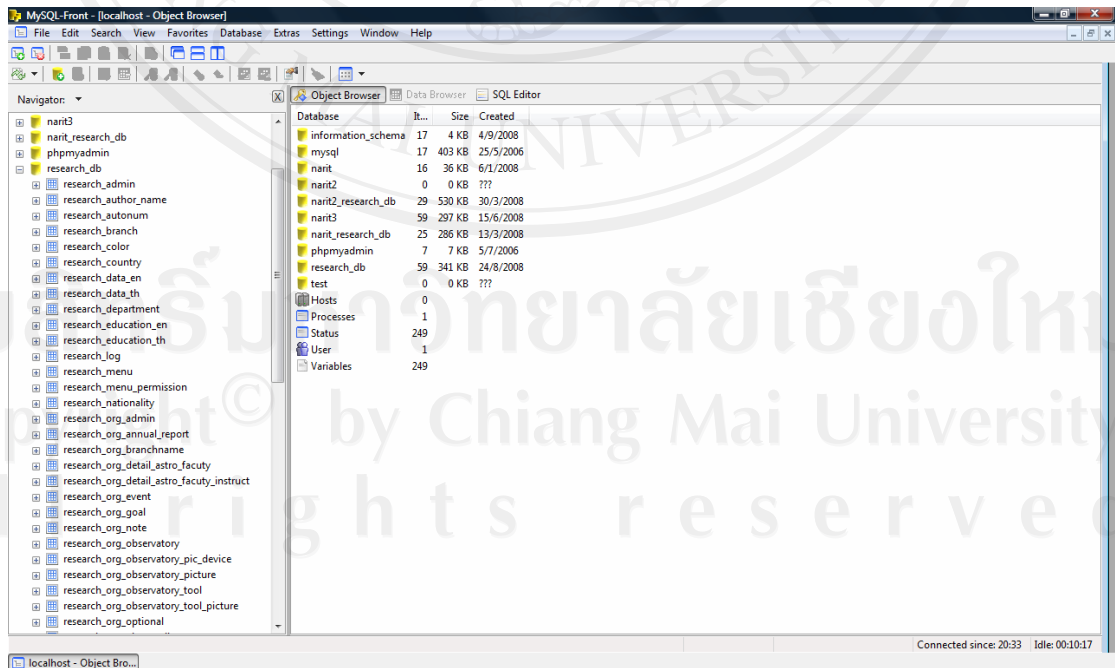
MySQL-Front - [localhost - Object Browser]

File Edit Search View Favorites Database Extras Settings Window Help

Navigator

narit3
narit_research_db
phpmyadmin
research_db
research_admin
research_author_name
research_autonum
research_branch
research_color
research_country
research_data_en
research_data_th
research_department
research_education_en
research_education_th
research_log
research_menu
research_menu_permission
research_nationality
research_org_admin
research_org_annual_report
research_org_branchname
research_org_detail_astro_facuty
research_org_detail_astro_facuty_instruct
research_org_event
research_org_goal
research_org_note
research_org_observatory
research_org_observatory_pic_device
research_org_observatory_picture
research_org_observatory_tool
research_org_observatory_tool_picture
research_org_optional

Object Browser Data Browser SQL Editor

| Database | It... | Size | Created |
|---|---|---|---|
| information_schema | 17 | 4 KB | 4/9/2008 |
| mysql | 17 | 403 KB | 25/5/2006 |
| narit | 16 | 36 KB | 6/1/2008 |
| narit2 | 0 | 0 KB | ??? |
| narit2_research_db | 29 | 530 KB | 30/3/2008 |
| narit3 | 59 | 297 KB | 15/6/2008 |
| narit_research_db | 25 | 286 KB | 13/3/2008 |
| phpmyadmin | 7 | 7 KB | 5/7/2006 |
| research_db | 59 | 341 KB | 24/8/2008 |
| test | 0 | 0 KB | ??? |
| Hosts | 0 | | |
| Processes | 1 | | |
| Status | 249 | | |
| User | 1 | | |
| Variables | 249 | | |

Connected since: 20:33 Idle: 00:10:17

localhost - Object Bro...

ลิขสิทธิ์มหาวิทยาลัยเชียงใหม่
Copyright© by Chiang Mai University
All rights reserved